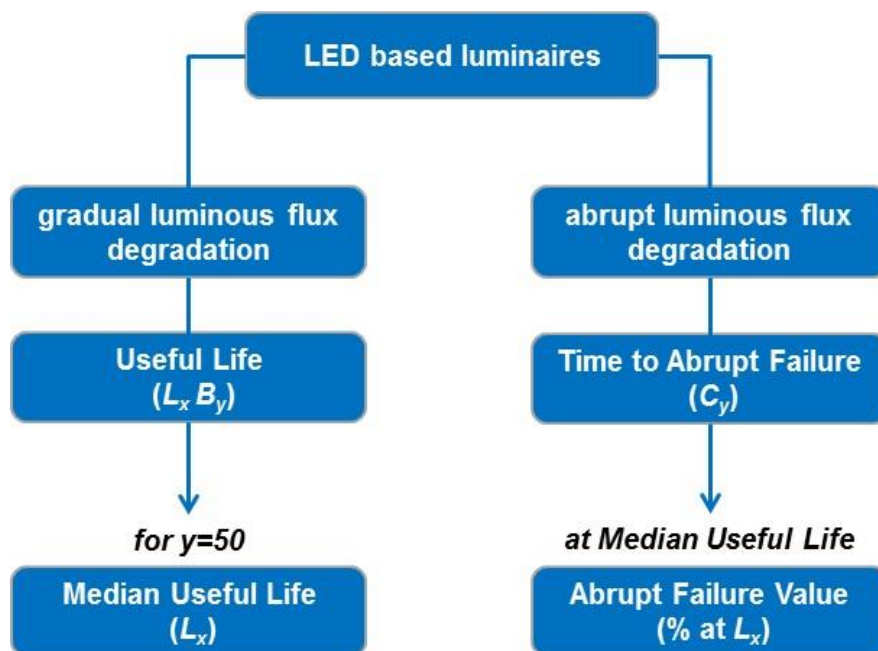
LED based luminaires

gradual luminous flux degradation

Useful Life
($L_x B_y$)

for y=50

Median Useful Life
($L_x$)

abrupt luminous flux degradation

Time to Abrupt Failure
($C_y$)

at Median Useful Life

Abrupt Failure Value
(% at $L_x$)